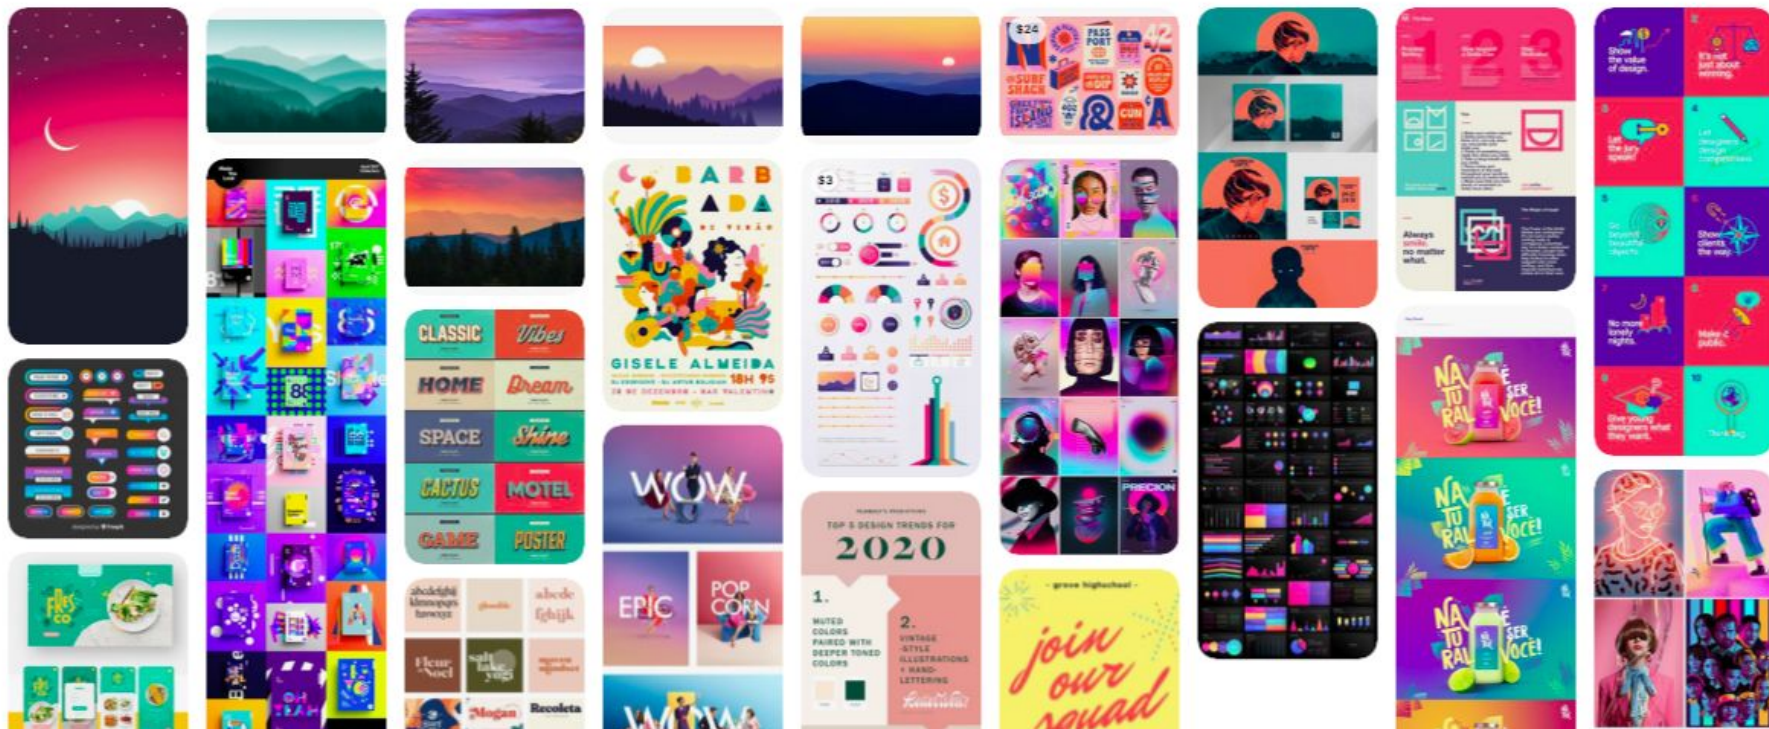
$24

$3

CLASSIC Vibes
HOME Dream
SPACE Shine
CACTUS MOTEL
GAME POSTER

BARBADA
GISELE ALMEIDA

WOW

EPIC

POP CORN

TOP 5 DESIGN TRENDS FOR
2020
1. MUTED COLORS PAIRED WITH DEEPER TONED COLORS
2. VINTAGE-STYLE ILLUSTRATIONS + HAND-LETTERING

grove highschool
join our squad

Show the value of design.
It's not just about winning.
Always smile, no matter what.

NATURAL SER VOCÊ!
NATURAL SER VOCÊ!
NATURAL SER VOCÊ!

Fleur Noel
Mogan
Recoleta

PRECION